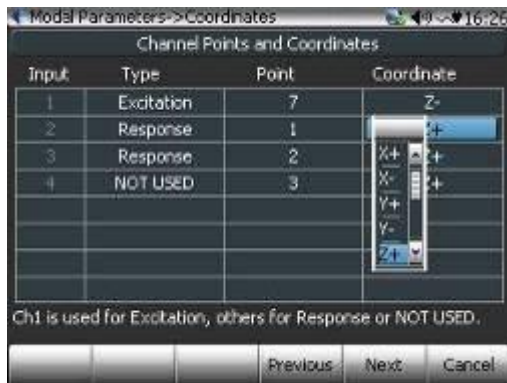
Modal Parameters->Coordinates 16:26

Channel Points and Coordinates

| Input | Type | Point | Coordinate |
|---|---|---|---|
| 1 | Excitation | 7 | Z- |
| 2 | Response | 1 | Z+ |
| 3 | Response | 2 | Z+ |
| 4 | NOT USED | 3 | Z+ |

X+
X-
Y+
Y-
Z+

Ch1 is used for Excitation, others for Response or NOT USED.

Previous Next Cancel